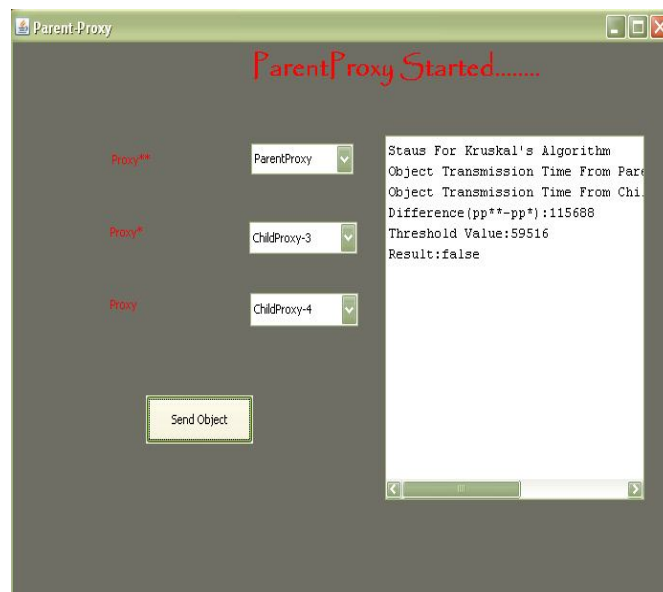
Parent-Proxy

ParentProxy Started........

Proxy**

ParentProxy

Proxy*

ChildProxy-3

Proxy

ChildProxy-4

Send Object

Staus For Kruskal's Algorithm
Object Transmission Time From Pare
Object Transmission Time From Chi
Difference(pp**-pp*):115688
Threshold Value:59516
Result:false